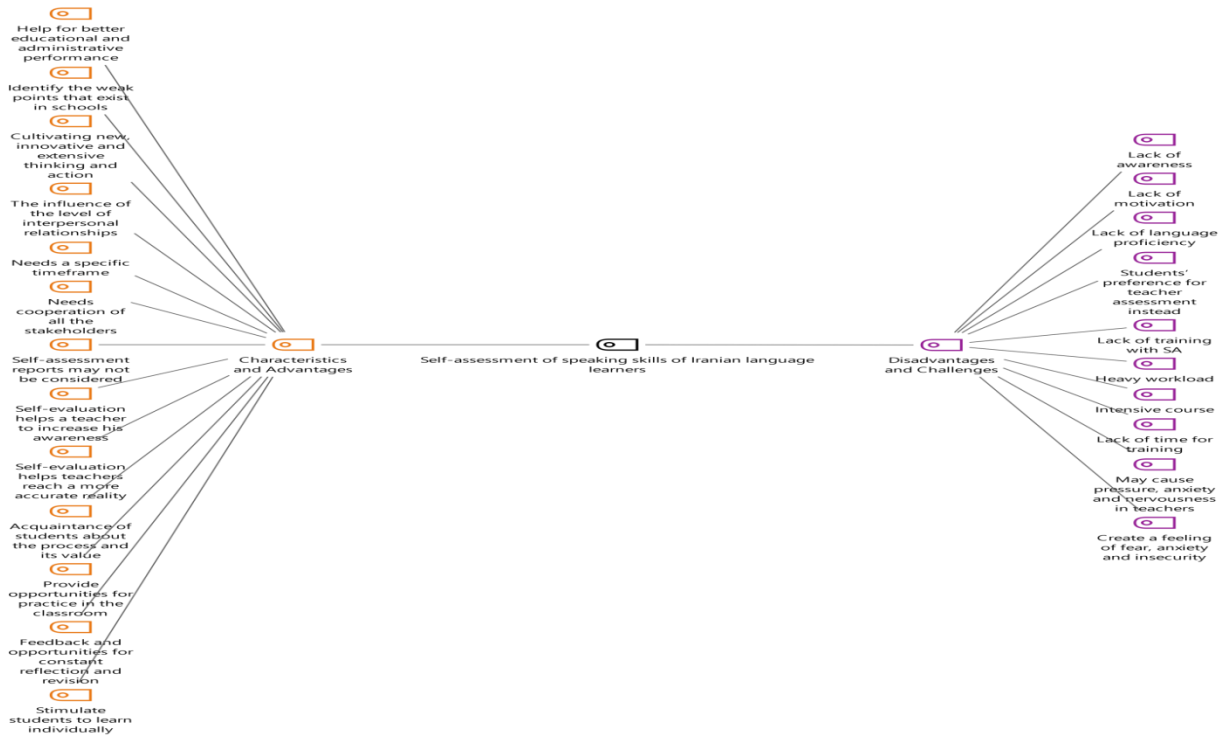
Help for better educational and administrative performance

Identify the weak points that exist in schools

Cultivating new, innovative and extensive thinking and action

The influence of the level of interpersonal relationships

Needs a specific timeframe

Needs cooperation of all the stakeholders

Self-assessment reports may not be considered

Self-evaluation helps a teacher to increase his awareness

Self-evaluation helps teachers reach a more accurate reality

Acquaintance of students about the process and its value

Provide opportunities for practice in the classroom

Feedback and opportunities for constant reflection and revision

Stimulate students to learn individually

Characteristics and Advantages

Self-assessment of speaking skills of Iranian language learners

Disadvantages and Challenges

Lack of awareness

Lack of motivation

Lack of language proficiency

Students' preference for teacher assessment instead

Lack of training with SA

Heavy workload

Intensive course

Lack of time for training

May cause pressure, anxiety and nervousness in teachers

Create a feeling of fear, anxiety and insecurity